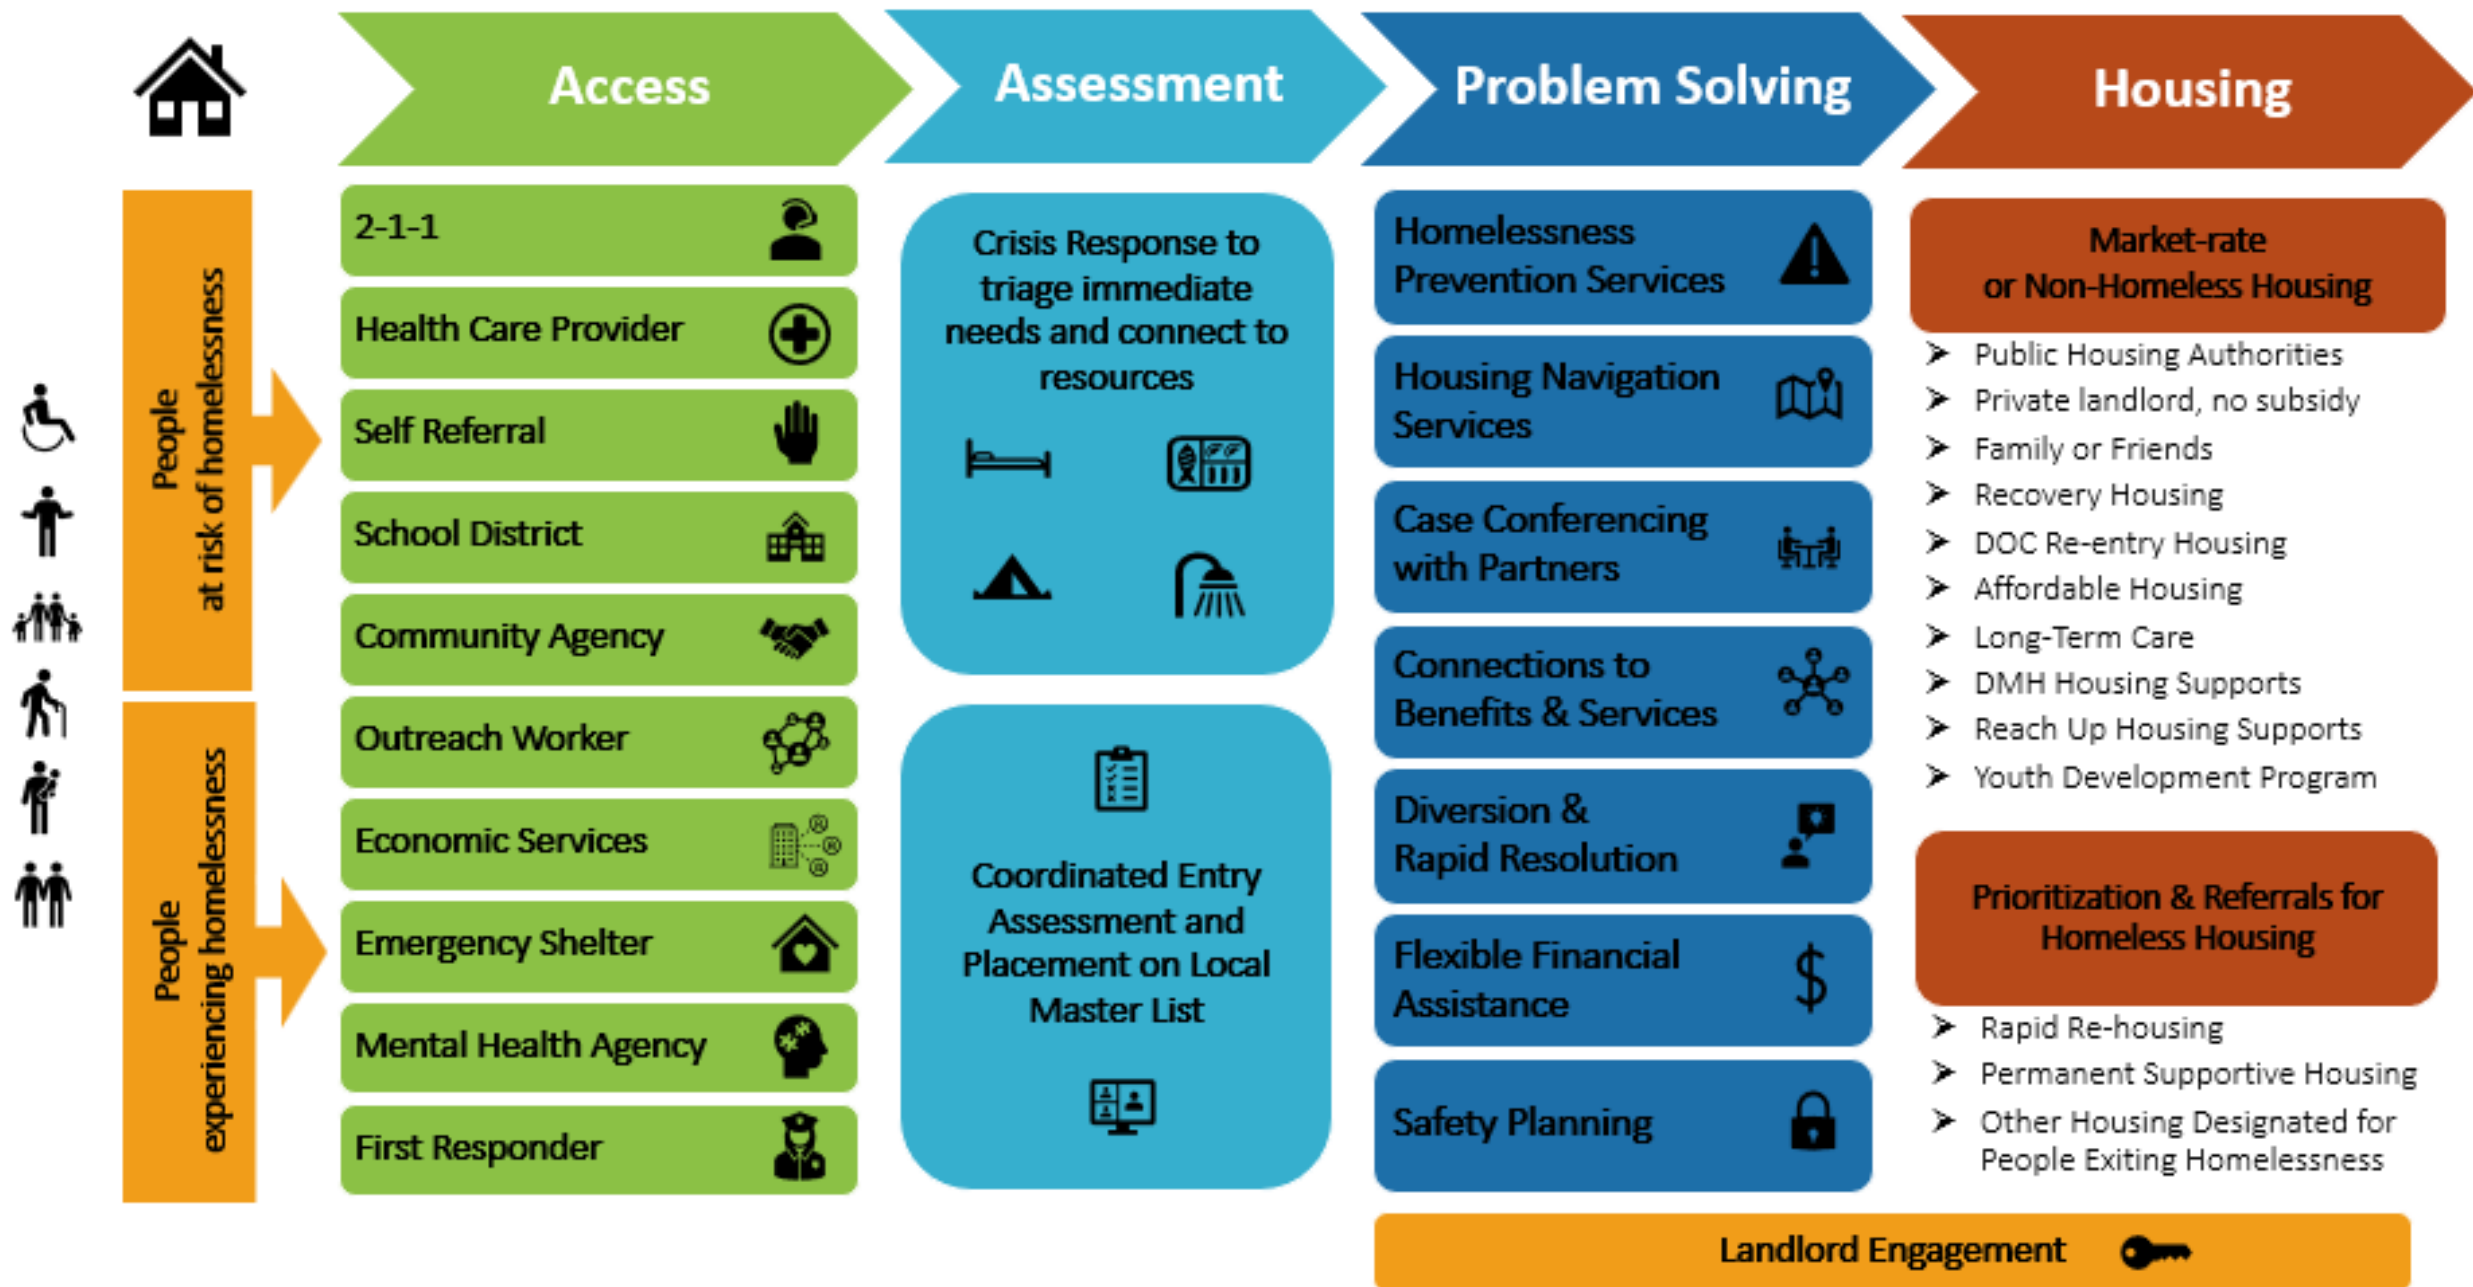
Access

Assessment

Problem Solving

Housing

People at risk of homelessness

People experiencing homelessness

2-1-1

Health Care Provider

Self Referral

School District

Community Agency

Outreach Worker

Economic Services

Emergency Shelter

Mental Health Agency

First Responder

Crisis Response to triage immediate needs and connect to resources

Coordinated Entry Assessment and Placement on Local Master List

Homelessness Prevention Services

Housing Navigation Services

Case Conferencing with Partners

Connections to Benefits & Services

Diversion & Rapid Resolution

Flexible Financial Assistance

Safety Planning

Market-rate or Non-Homeless Housing

- Public Housing Authorities
- Private landlord, no subsidy
- Family or Friends
- Recovery Housing
- DOC Re-entry Housing
- Affordable Housing
- Long-Term Care
- DMH Housing Supports
- Reach Up Housing Supports
- Youth Development Program

Prioritization & Referrals for Homeless Housing

- Rapid Re-housing
- Permanent Supportive Housing
- Other Housing Designated for People Exiting Homelessness

Landlord Engagement